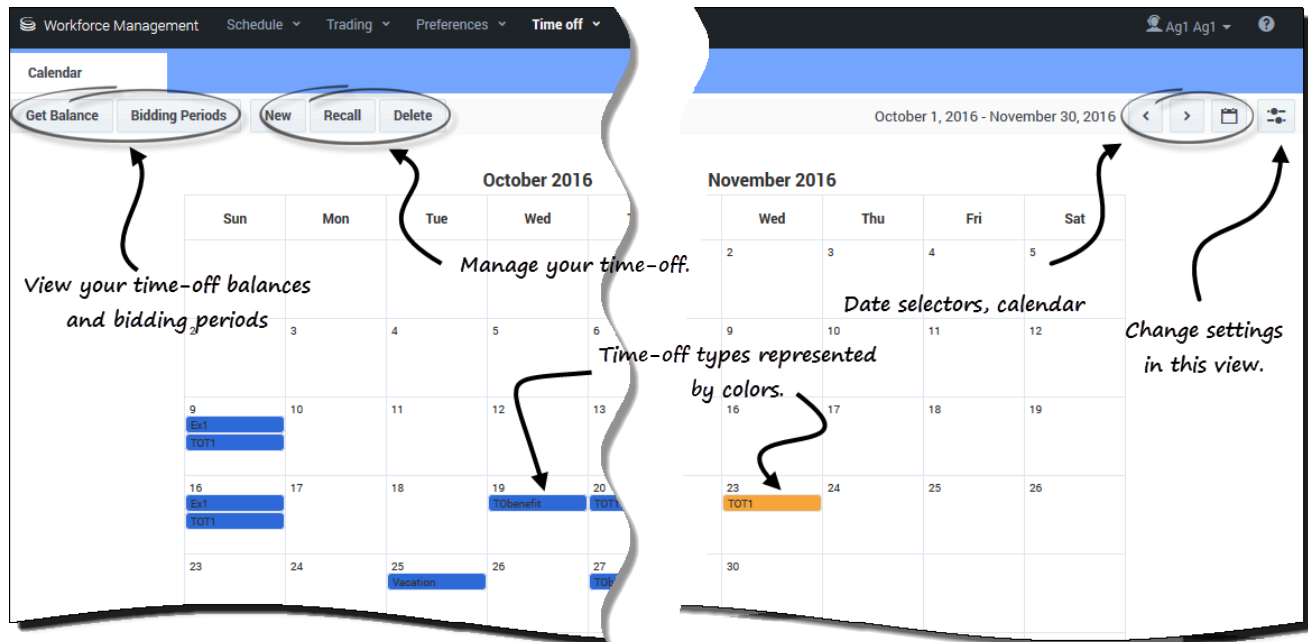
Workforce Management Schedule Trading Preferences Time off

Ag1 Ag1 ?

Calendar

Get Balance Bidding Periods New Recall Delete

October 1, 2016 - November 30, 2016

October 2016

| Sun | Mon | Tue | Wed | T |
|---|---|---|---|---|
| | | | | |
| 2 | 3 | 4 | 5 | 6 |
| 9 Ex1 TOT1 | 10 | 11 | 12 | 13 |
| 16 Ex1 TOT1 | 17 | 18 | 19 TObenefit | 20 TOT1 |
| 23 | 24 | 25 Vacation | 26 | 27 TOb |

November 2016

| Wed | Thu | Fri | Sat |
|---|---|---|---|
| 2 | 3 | 4 | 5 |
| 9 | 10 | 11 | 12 |
| 16 | 17 | 18 | 19 |
| 23 TOT1 | 24 | 25 | 26 |
| 30 | | | |

View your time-off balances and bidding periods

Manage your time-off.

Date selectors, calendar

Change settings in this view.

Time-off types represented by colors.